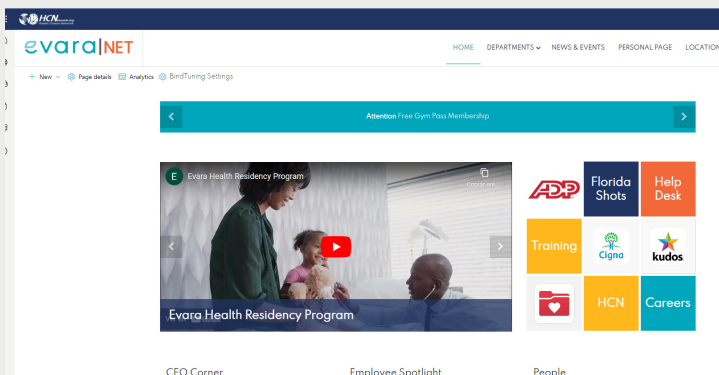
HCN

evara|NET

HOME DEPARTMENTS NEWS & EVENTS PERSONAL PAGE LOCATION

+ New Page details Analytics BindTuning Settings

Attention Free Gym Pass Membership

E Evara Health Residency Program

Copy link

Evara Health Residency Program

ADP

Florida Shots

Help Desk

Training

Cigna

kudos

HCN

Careers

CEO Corner

Employee Spotlight

People